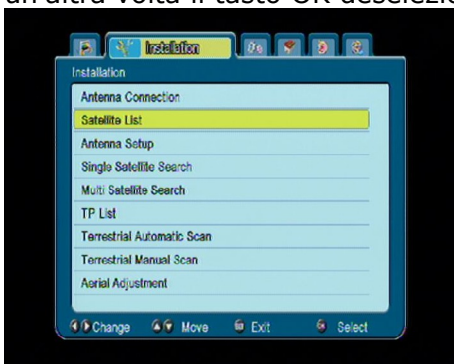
un'altra volta il tasto OK deselezio

Installation

Installation

Antenna Connection

Satellite List

Antenna Setup

Single Satellite Search

Multi Satellite Search

TP List

Terrestrial Automatic Scan

Terrestrial Manual Scan

Aerial Adjustment

Change Move Exit Select